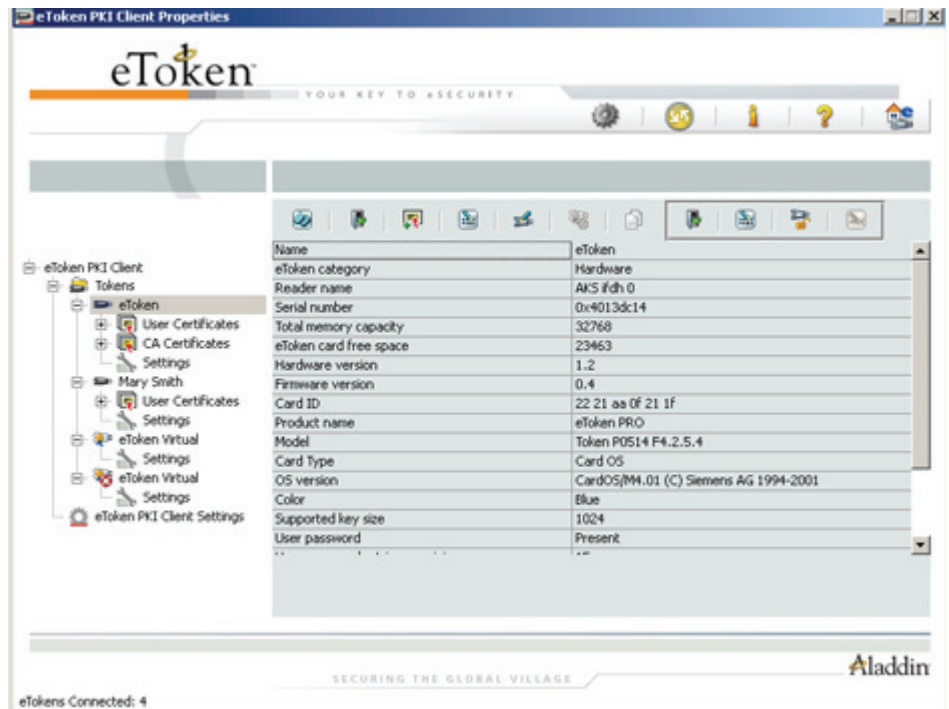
eToken PKI Client Properties

eToken

YOUR KEY TO eSECURITY

eToken PKI Client
Tokens
eToken
User Certificates
CA Certificates
Settings
Mary Smith
User Certificates
Settings
eToken Virtual
Settings
eToken Virtual
Settings
eToken PKI Client Settings

| Name | eToken |
|---|---|
| eToken category | Hardware |
| Reader name | AKS ifdh 0 |
| Serial number | 0x4013dc14 |
| Total memory capacity | 32768 |
| eToken card free space | 23463 |
| Hardware version | 1.2 |
| Firmware version | 0.4 |
| Card ID | 22 21 aa 0f 21 1f |
| Product name | eToken PRO |
| Model | Token P0514 F4.2.5.4 |
| Card Type | Card OS |
| OS version | CardOS/M4.01 (C) Siemens AG 1994-2001 |
| Color | Blue |
| Supported key size | 1024 |
| User password | Present |

SECURING THE GLOBAL VILLAGE

Aladdin

eTokens Connected: 4